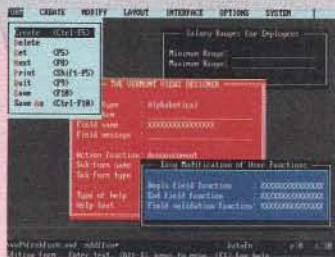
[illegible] CREATE MODIFY LAYOUT INTERFACE OPTIONS SYSTEM

Create (Ctrl-F5)
Delete
Set (F5)
Next (F8)
Print (Sh(f)-F5)
Quit (F9)
Save (F10)
Save As (Ctrl-F10)

Salary Ranges for Employees
Minimum Range
Maximum Range

THE VERMONT VIEWS DESIGNER
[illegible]ype Alphabetical
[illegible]
Field name XXXXXXXXXXXXXXXX
Field message
Action function Assessment
Sub-form name
Sub-form type
Type of help
Help text

Easy Modification of User Functions
Begin field function XXXXXXXXXXXXXXX
End field function XXXXXXXXXXXXXXX
Field validation function XXXXXXXXXXXXXXX

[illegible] Active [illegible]
Editing form. Enter text. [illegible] for help